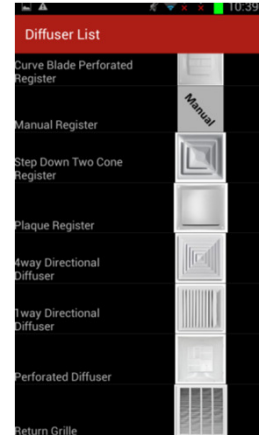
10:39

Diffuser List

Curve Blade Perforated Register

Manual

Manual Register

Step Down Two Cone Register

Plaque Register

4way Directional Diffuser

1way Directional Diffuser

Perforated Diffuser

Return Grille